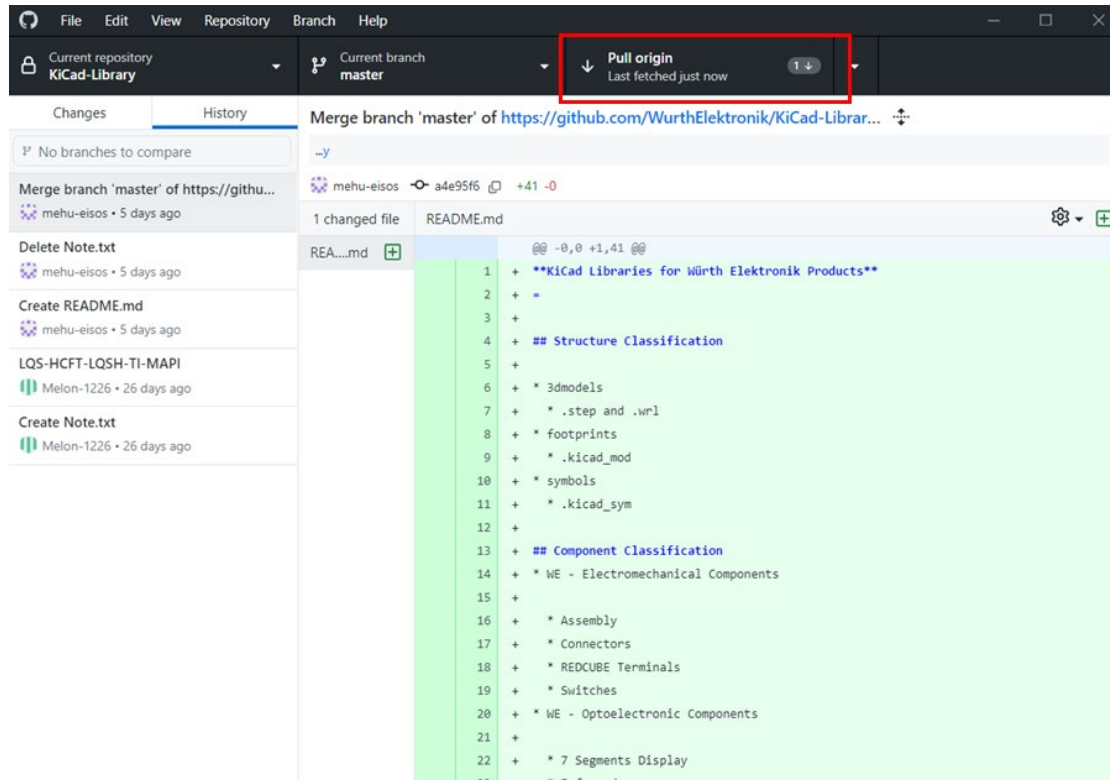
File Edit View Repository Branch Help

Current repository
KiCad-Library

Current branch
master

Pull origin
Last fetched just now
1

Changes History

No branches to compare

Merge branch 'master' of https://githu...
mehu-eisos • 5 days ago

Delete Note.txt
mehu-eisos • 5 days ago

Create README.md
mehu-eisos • 5 days ago

LQS-HCFT-LQSH-TI-MAPI
Melon-1226 • 26 days ago

Create Note.txt
Melon-1226 • 26 days ago

Merge branch 'master' of https://github.com/WurthElektronik/KiCad-Librar...

-y

mehu-eisos a4e95f6 +41 -0

1 changed file README.md

REA....md

@@ -0,0 +1,41 @@
1 + **KiCad Libraries for Würth Elektronik Products**
2 + =
3 +
4 + ## Structure Classification
5 +
6 + * 3dmodels
7 + * .step and .wrl
8 + * footprints
9 + * .kicad_mod
10 + * symbols
11 + * .kicad_sym
12 +
13 + ## Component Classification
14 + * WE - Electromechanical Components
15 +
16 + * Assembly
17 + * Connectors
18 + * REDCUBE Terminals
19 + * Switches
20 + * WE - Optoelectronic Components
21 +
22 + * 7 Segments Display